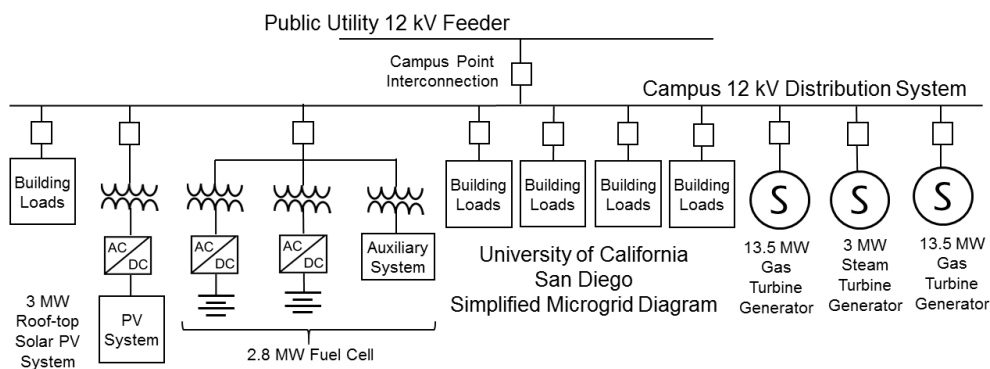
Public Utility 12 kV Feeder

Campus Point Interconnection

Campus 12 kV Distribution System

Building Loads

AC DC

PV System

3 MW Roof-top Solar PV System

AC DC

AC DC

Auxiliary System

2.8 MW Fuel Cell

Building Loads

Building Loads

Building Loads

Building Loads

University of California San Diego Simplified Microgrid Diagram

S

13.5 MW Gas Turbine Generator

S

3 MW Steam Turbine Generator

S

13.5 MW Gas Turbine Generator